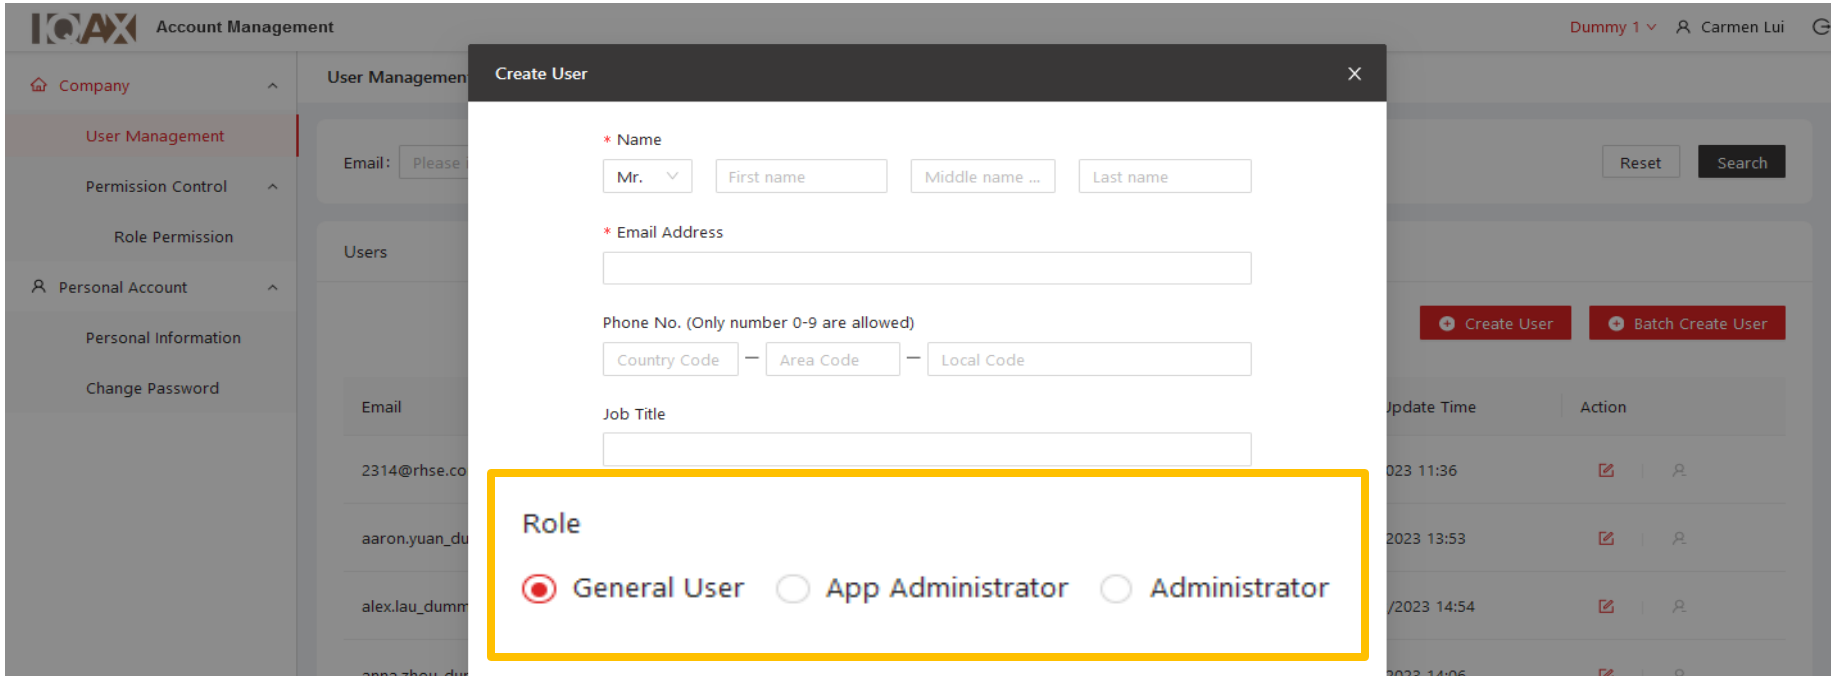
IQAX Account Management

Dummy 1 Carmen Lui

Company

User Management

Permission Control

Role Permission

Personal Account

Personal Information

Change Password

User Managemen

Email: Please

Reset Search

Users

Create User Batch Create User

Email

2314@rhse.co

aaron.yuan_du

alex.lau_dumm

Update Time

023 11:36

2023 13:53

/2023 14:54

Action

Create User

* Name

Mr.

First name

Middle name ...

Last name

* Email Address

Phone No. (Only number 0-9 are allowed)

Country Code — Area Code — Local Code

Job Title

Role

General User App Administrator Administrator